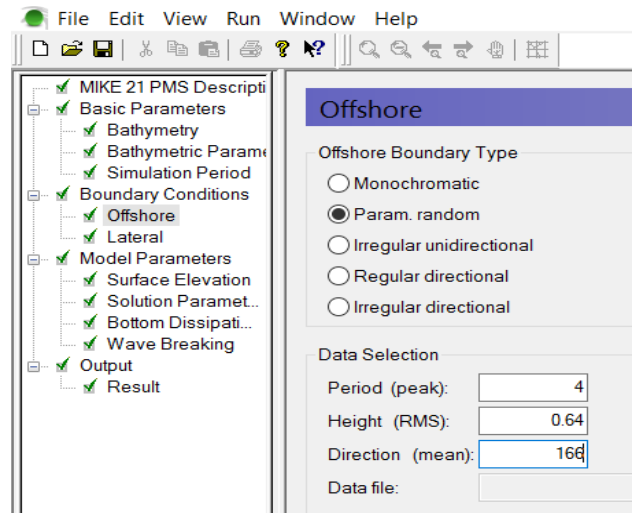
File Edit View Run Window Help

MIKE 21 PMS Descripti
Basic Parameters
Bathymetry
Bathymetric Parame
Simulation Period
Boundary Conditions
Offshore
Lateral
Model Parameters
Surface Elevation
Solution Paramet...
Bottom Dissipati...
Wave Breaking
Output
Result

Offshore

Offshore Boundary Type
Monochromatic
Param. random
Irregular unidirectional
Regular directional
Irregular directional

Data Selection
Period (peak): 4
Height (RMS): 0.64
Direction (mean): 166
Data file: